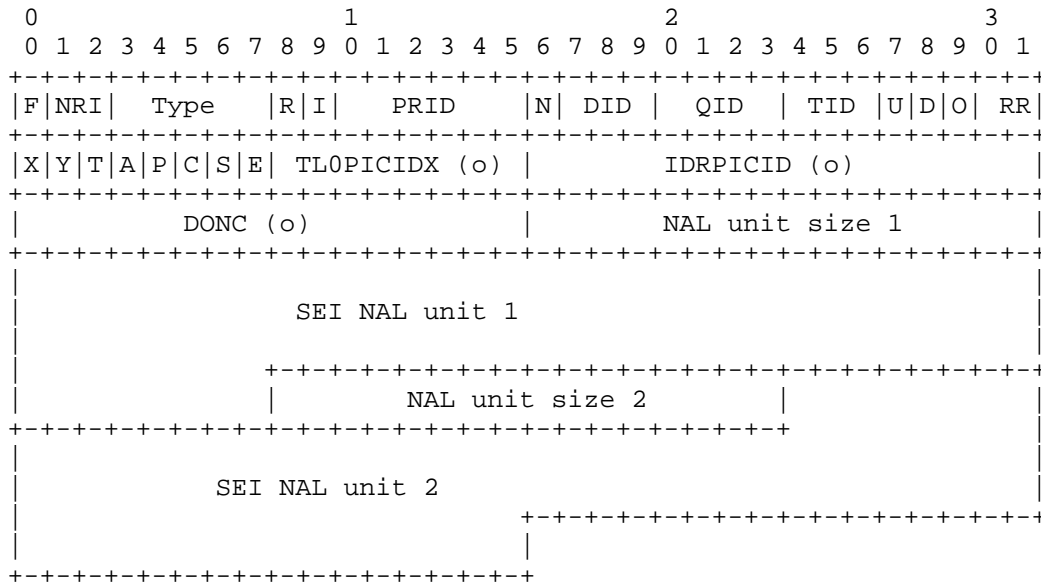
0                   1                   2                   3
0 1 2 3 4 5 6 7 8 9 0 1 2 3 4 5 6 7 8 9 0 1 2 3 4 5 6 7 8 9 0 1

| F | NRI | Type | R | I | PRID | N | DID | QID | TID | U | D | O | RR |
|---|---|---|---|---|---|---|---|---|---|---|---|---|---|

| X | Y | T | A | P | C | S | E | TL0PICIDX (o) | IDRPICID (o) |
|---|---|---|---|---|---|---|---|---|---|

DONC (o)

NAL unit size 1

SEI NAL unit 1

NAL unit size 2

SEI NAL unit 2